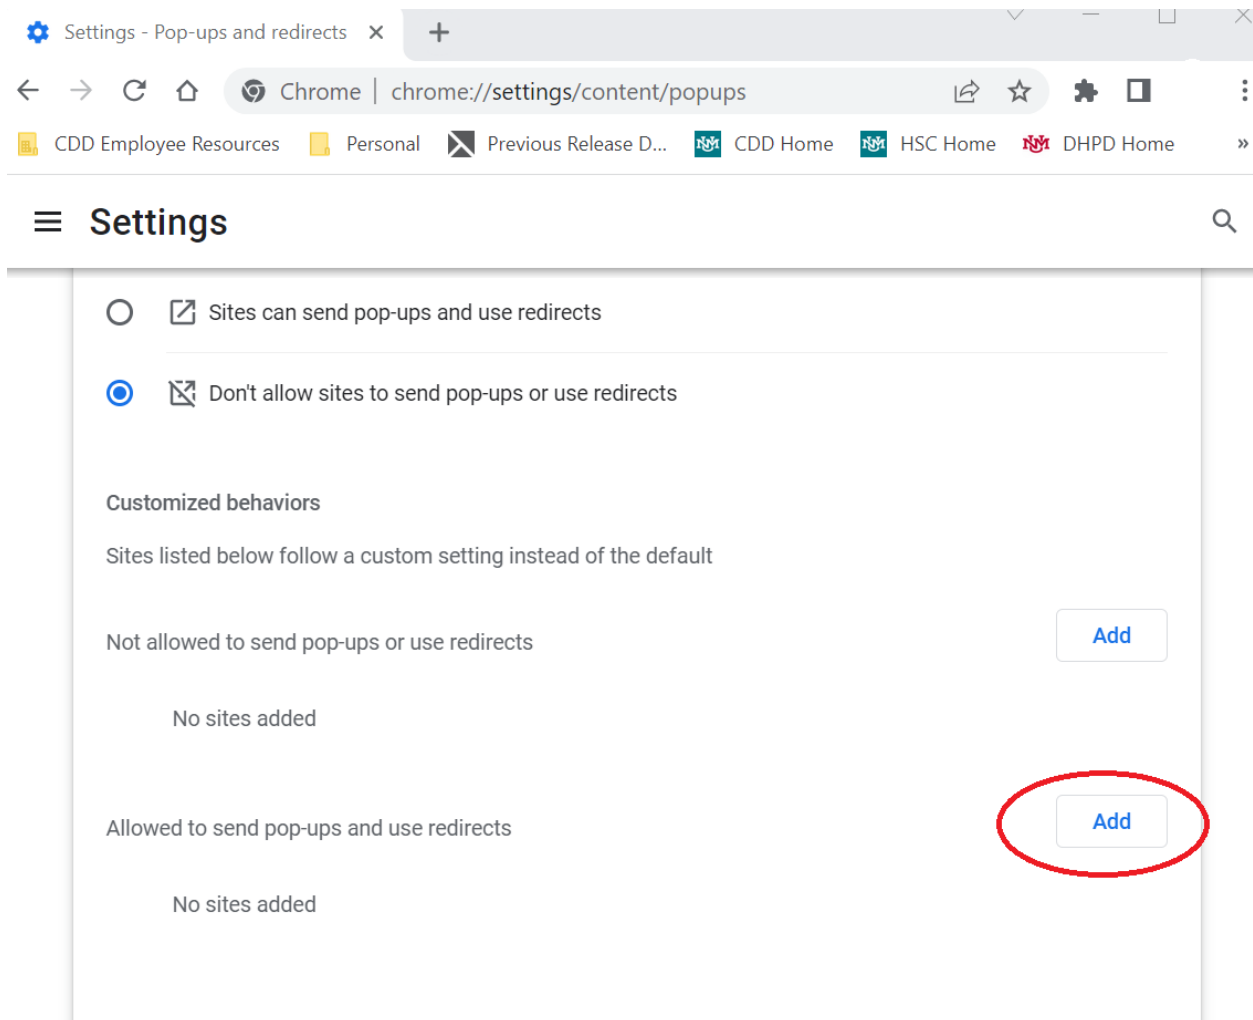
Settings - Pop-ups and redirects ×

Chrome | chrome://settings/content/popups

CDD Employee Resources Personal Previous Release D... CDD Home HSC Home DHPD Home »

Settings

Sites can send pop-ups and use redirects

Don't allow sites to send pop-ups or use redirects

Customized behaviors

Sites listed below follow a custom setting instead of the default

Not allowed to send pop-ups or use redirects Add

No sites added

Allowed to send pop-ups and use redirects Add

No sites added